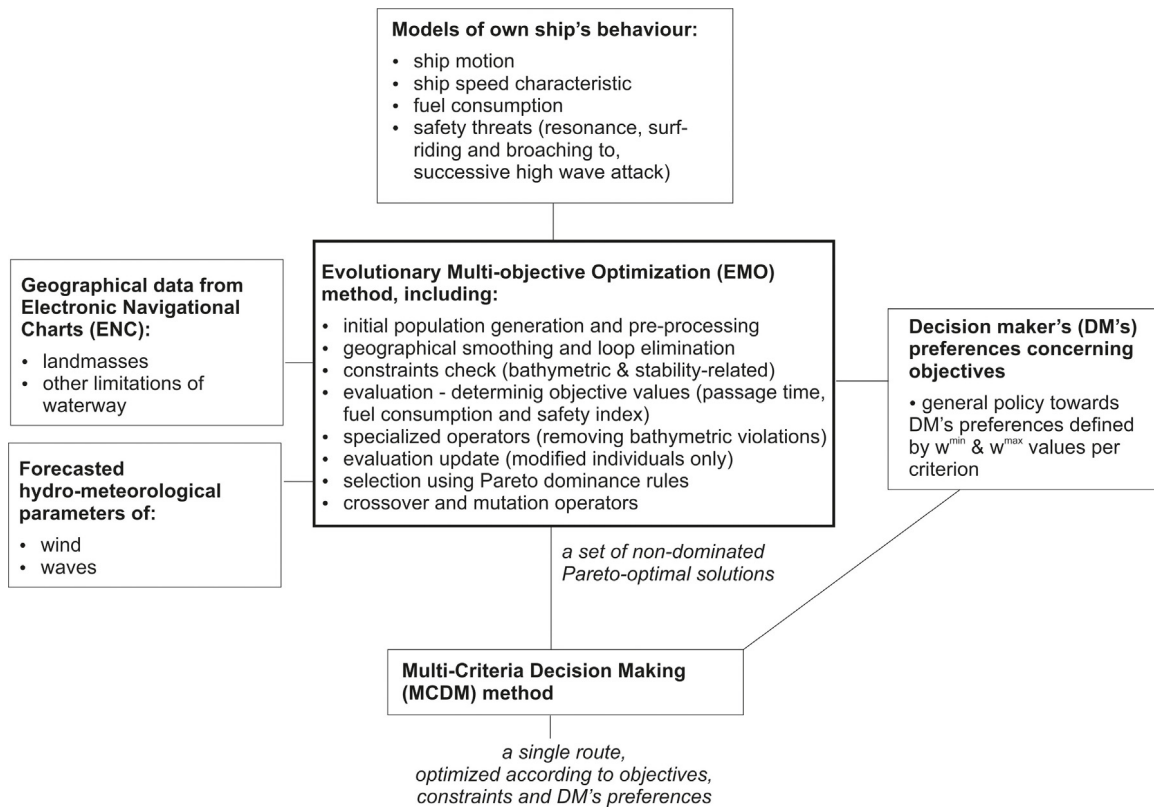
**Models of own ship's behaviour:**

- ship motion
- ship speed characteristic
- fuel consumption
- safety threats (resonance, surfriding and broaching to, successive high wave attack)

**Geographical data from Electronic Navigational Charts (ENC):**

- landmasses
- other limitations of waterway

**Forecasted hydro-meteorological parameters of:**

- wind
- waves

**Evolutionary Multi-objective Optimization (EMO) method, including:**

- initial population generation and pre-processing
- geographical smoothing and loop elimination
- constraints check (bathymetric & stability-related)
- evaluation - determinig objective values (passage time, fuel consumption and safety index)
- specialized operators (removing bathymetric violations)
- evaluation update (modified individuals only)
- selection using Pareto dominance rules
- crossover and mutation operators

**Decision maker's (DM's) preferences concerning objectives**

- general policy towards DM's preferences defined by $w^{min}$ & $w^{max}$ values per criterion

*a set of non-dominated Pareto-optimal solutions*

**Multi-Criteria Decision Making (MCDM) method**

*a single route, optimized according to objectives, constraints and DM's preferences*